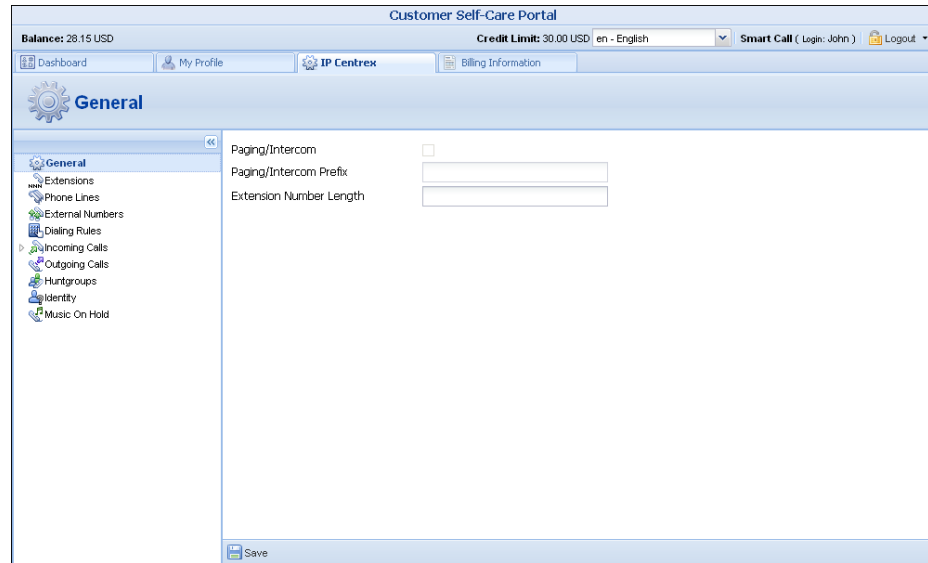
Customer Self-Care Portal

Balance: 28.15 USD

Credit Limit: 30.00 USD en - English

Smart Call ( Login: John ) Logout

Dashboard

My Profile

IP Centrex

Billing Information

General

General
Extensions
Phone Lines
External Numbers
Dialing Rules
Incoming Calls
Outgoing Calls
Huntgroups
Identity
Music On Hold

Paging/Intercom

Paging/Intercom Prefix

Extension Number Length

Save